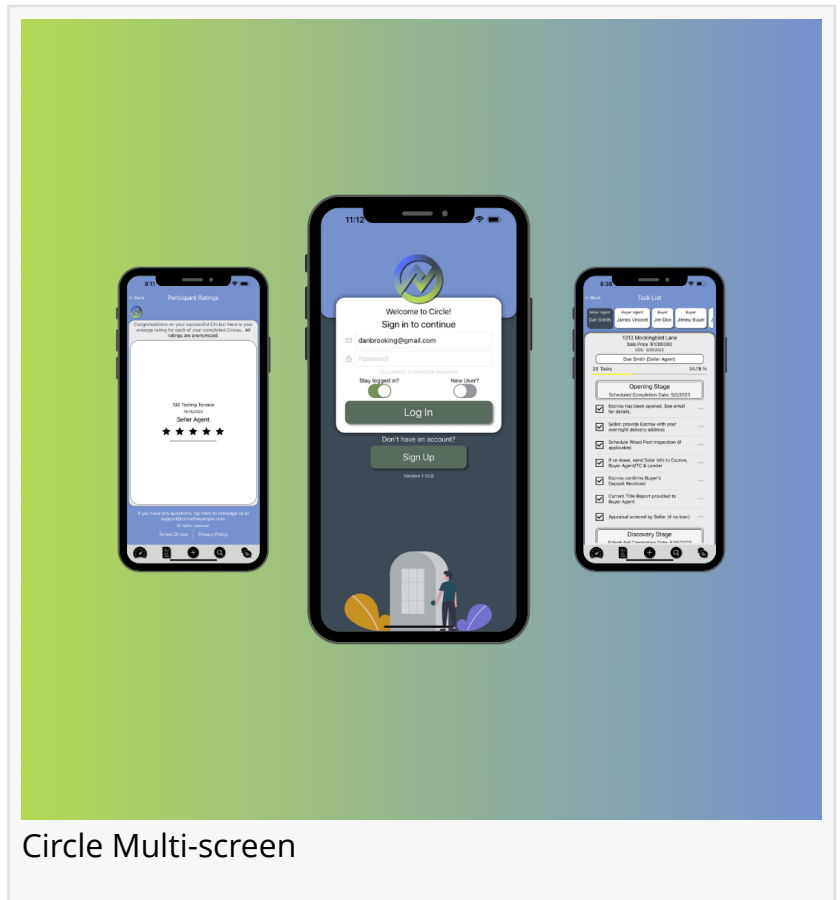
9:1

< Back Participant Ratings

Congratulations on your successful Circles! Here is your average rating for each of your completed Circles. All ratings are anonymized.

100 Testing Terrace
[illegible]
Seller Agent
★★★★★

If you have any questions, tap here to message us at support@circlethepeople.com
All rights reserved
Terms Of Use | Privacy Policy

11:12

Welcome to Circle!
Sign in to continue

danbrooking@gmail.com
Password
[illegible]
Stay logged in?
New User?
Log In

Don't have an account?
Sign Up
Version 1.10.6

5:38

< Back Task List

Seller Agent Dan Smith | Buyer Agent James Vincent | Buyer Jim Doe | Buyer Jimmy Buyer

1313 Mockingbird Lane
Sale Price: $1000000
COE: 5/31/2023
Dan Smith (Seller Agent)
23 Tasks 34.78 %

Opening Stage
Scheduled Completion Date: 5/5/2023

Escrow has been opened. See email for details.
Seller: provide Escrow with your overnight delivery address
Schedule Wood Pest Inspection (if applicable)
If on lease, send Solar info to Escrow, Buyer Agent/TC & Lender
Escrow confirms Buyer's Deposit Received
Current Title Report provided to Buyer Agent
Appraisal ordered by Seller (if no loan)

Discovery Stage
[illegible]

Circle Multi-screen